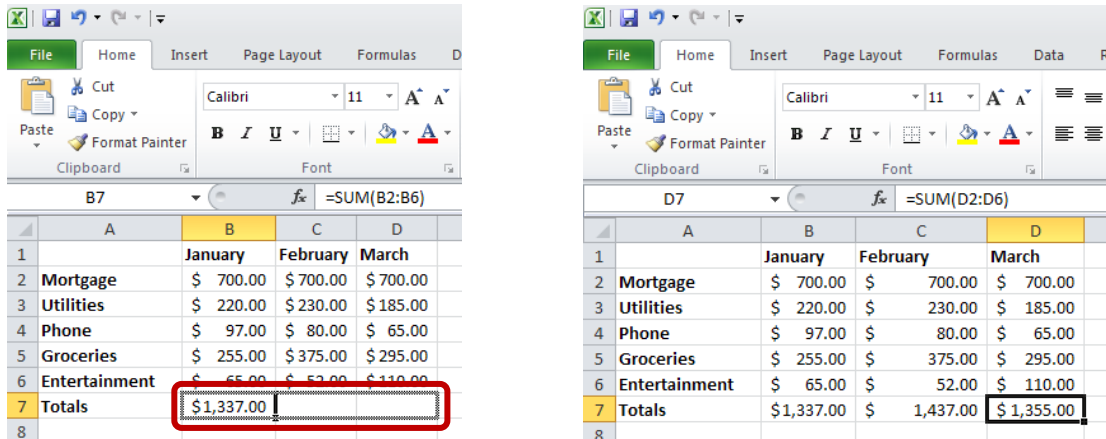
File | Home | Insert | Page Layout | Formulas | D

Cut
Copy
Paste
Format Painter
Clipboard

Calibri | 11
B I U
Font

B7 | $f_x$ | =SUM(B2:B6)

|   | A | B | C | D |
|---|---|---|---|---|
| 1 | | January | February | March |
| 2 | Mortgage | $ 700.00 | $ 700.00 | $ 700.00 |
| 3 | Utilities | $ 220.00 | $ 230.00 | $ 185.00 |
| 4 | Phone | $ 97.00 | $ 80.00 | $ 65.00 |
| 5 | Groceries | $ 255.00 | $ 375.00 | $ 295.00 |
| 6 | Entertainment | $ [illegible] | $ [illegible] | $ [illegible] |
| 7 | Totals | $1,337.00 | | |
| 8 | | | | |

File | Home | Insert | Page Layout | Formulas | Data | R

Cut
Copy
Paste
Format Painter
Clipboard

Calibri | 11
B I U
Font

D7 | $f_x$ | =SUM(D2:D6)

|   | A | B | C | D |
|---|---|---|---|---|
| 1 | | January | February | March |
| 2 | Mortgage | $ 700.00 | $ 700.00 | $ 700.00 |
| 3 | Utilities | $ 220.00 | $ 230.00 | $ 185.00 |
| 4 | Phone | $ 97.00 | $ 80.00 | $ 65.00 |
| 5 | Groceries | $ 255.00 | $ 375.00 | $ 295.00 |
| 6 | Entertainment | $ 65.00 | $ 52.00 | $ 110.00 |
| 7 | Totals | $1,337.00 | $ 1,437.00 | $ 1,355.00 |
| 8 | | | | |